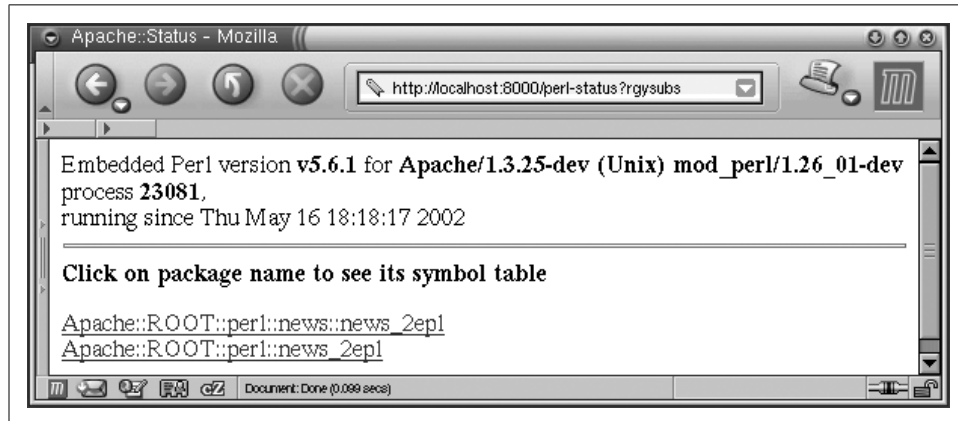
Apache::Status - Mozilla

http://localhost:8000/perl-status?rgysubs

Embedded Perl version **v5.6.1** for **Apache/1.3.25-dev (Unix) mod_perl/1.26_01-dev** process **23081**,
running since Thu May 16 18:18:17 2002

**Click on package name to see its symbol table**

Apache::ROOT::perl::news::news_2epl
Apache::ROOT::perl::news_2epl

Document: Done (0.099 secs)